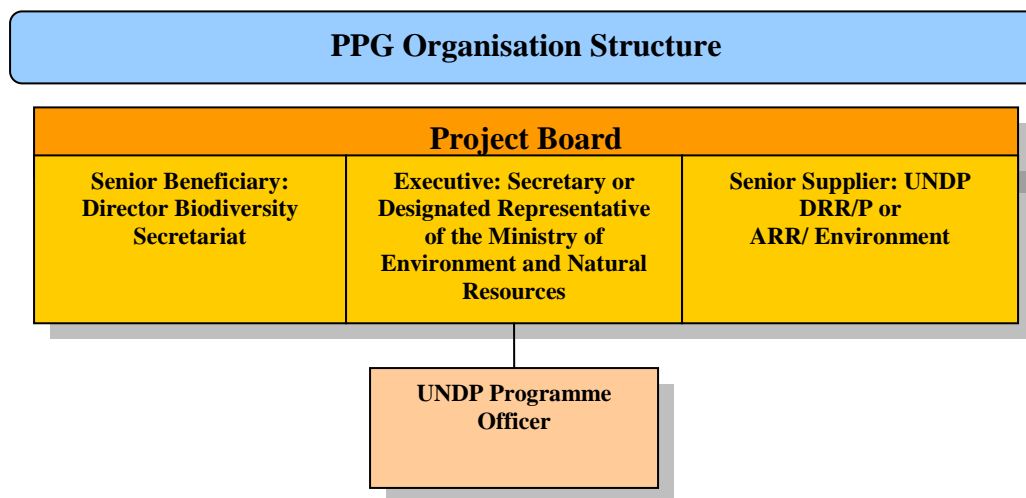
PPG Organisation Structure

Project Board

| Senior Beneficiary: Director Biodiversity Secretariat | Executive: Secretary or Designated Representative of the Ministry of Environment and Natural Resources | Senior Supplier: UNDP DRR/P or ARR/ Environment |
|---|---|---|

UNDP Programme Officer